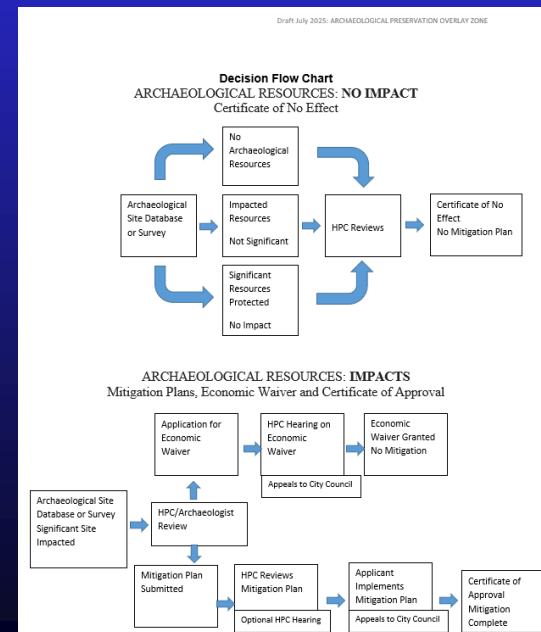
Draft July 2025: ARCHAEOLOGICAL PRESERVATION OVERLAY ZONE

Decision Flow Chart
ARCHAEOLOGICAL RESOURCES: NO IMPACT
Certificate of No Effect

No Archaeological Resources

Archaeological Site Database or Survey

Impacted Resources
Not Significant

HPC Reviews

Certificate of No Effect
No Mitigation Plan

Significant Resources Protected
No Impact

ARCHAEOLOGICAL RESOURCES: IMPACTS
Mitigation Plans, Economic Waiver and Certificate of Approval

Application for Economic Waiver

HPC Hearing on Economic Waiver

Economic Waiver Granted
No Mitigation

Appeals to City Council

Archaeological Site Database or Survey
Significant Site Impacted

HPC/Archaeologist Review

Mitigation Plan Submitted

HPC Reviews Mitigation Plan

Optional HPC Hearing

Applicant Implements Mitigation Plan

Appeals to City Council

Certificate of Approval
Mitigation Complete